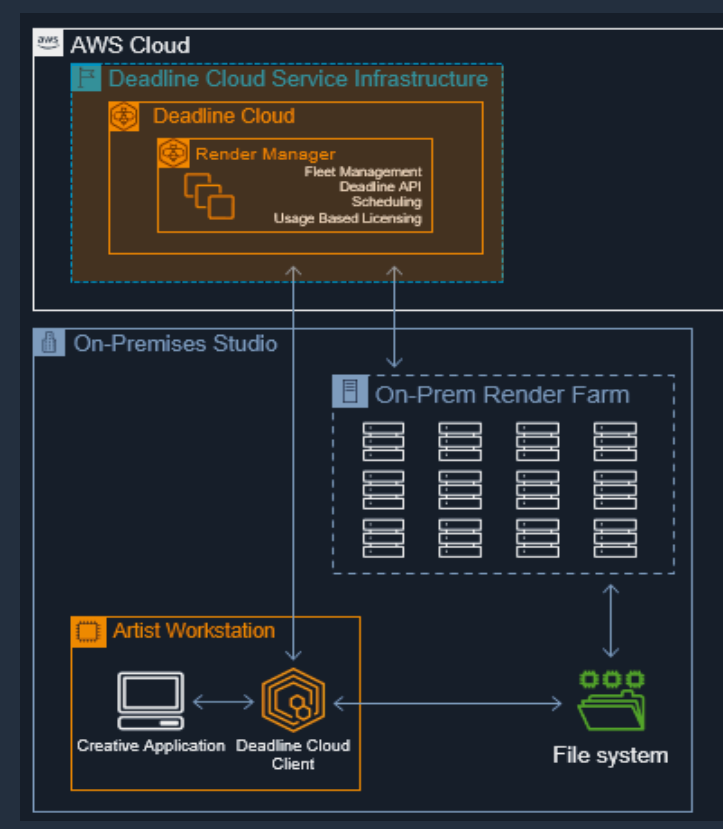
aws AWS Cloud

Deadline Cloud Service Infrastructure

Deadline Cloud

Render Manager

Fleet Management
Deadline API
Scheduling
Usage Based Licensing

On-Premises Studio

On-Prem Render Farm

Artist Workstation

Creative Application

Deadline Cloud Client

File system